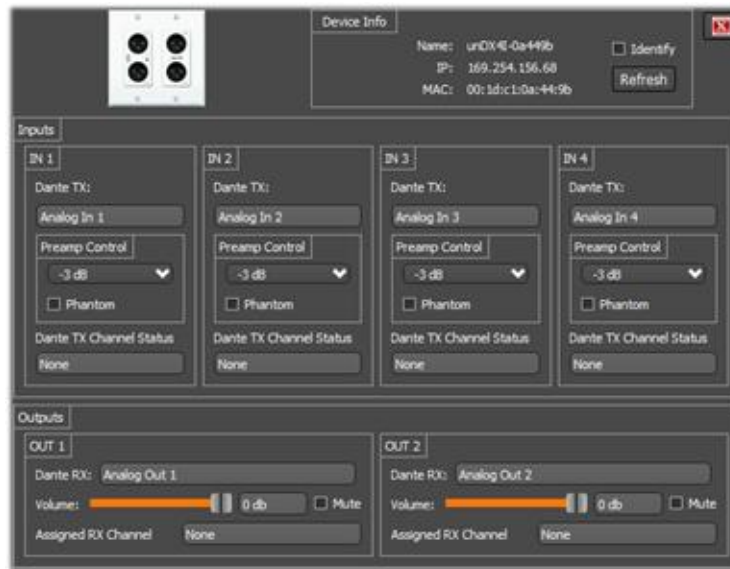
Device Info

Name: unDX4I-0a449b

IP: 169.254.156.68

MAC: 00:1d:c1:0a:44:9b

Identify

Refresh

Inputs

IN 1

Dante TX:

Analog In 1

Preamp Control

-3 dB

Phantom

Dante TX Channel Status

None

IN 2

Dante TX:

Analog In 2

Preamp Control

-3 dB

Phantom

Dante TX Channel Status

None

IN 3

Dante TX:

Analog In 3

Preamp Control

-3 dB

Phantom

Dante TX Channel Status

None

IN 4

Dante TX:

Analog In 4

Preamp Control

-3 dB

Phantom

Dante TX Channel Status

None

Outputs

OUT 1

Dante RX: Analog Out 1

Volume: 0 db Mute

Assigned RX Channel None

OUT 2

Dante RX: Analog Out 2

Volume: 0 db Mute

Assigned RX Channel None